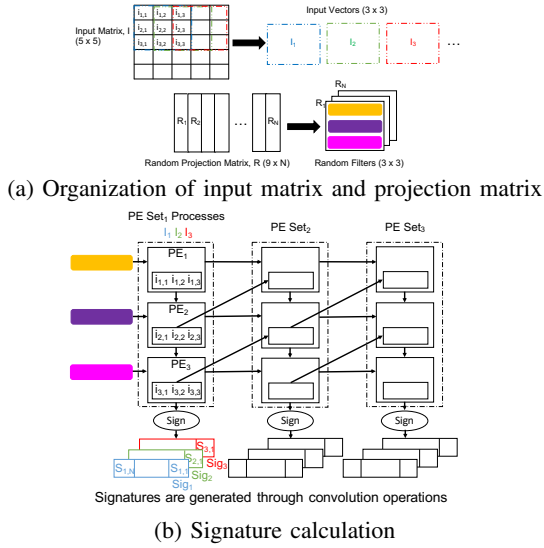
Input Matrix, I (5 x 5)

| $i_{1,1}$ | $i_{1,2}$ | $i_{1,3}$ | | |
|---|---|---|---|---|
| $i_{2,1}$ | $i_{2,2}$ | $i_{2,3}$ | | |
| $i_{3,1}$ | $i_{3,2}$ | $i_{3,3}$ | | |
| | | | | |
| | | | | |

Input Vectors (3 x 3)

$I_1$ $I_2$ $I_3$ …

$R_1$ $R_2$ … $R_N$

Random Projection Matrix, R (9 x N)

$R_N$ $R_1$

Random Filters (3 x 3)

(a) Organization of input matrix and projection matrix

PE $Set_1$ Processes

$I_1$ $I_2$ $I_3$

$PE_1$

$i_{1,1}$ $i_{1,2}$ $i_{1,3}$

$PE_2$

$i_{2,1}$ $i_{2,2}$ $i_{2,3}$

$PE_3$

$i_{3,1}$ $i_{3,2}$ $i_{3,3}$

PE $Set_2$

PE $Set_3$

Sign

Sign

Sign

$S_{3,1}$

$S_{2,}$

$Sig_3$

$S_{1,N}$

$S_{1,1}$

$Sig_2$

$Sig_1$

Signatures are generated through convolution operations

(b) Signature calculation